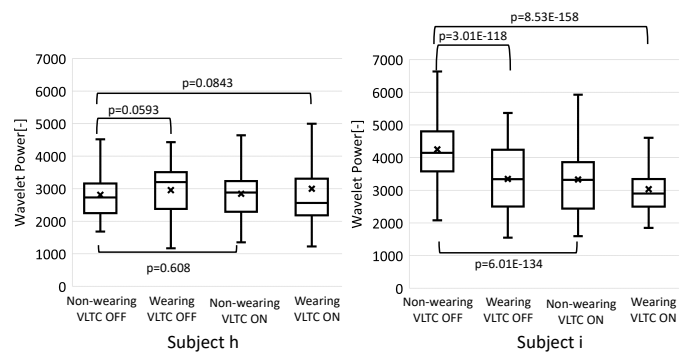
7000
6000
5000
4000
3000
2000
1000
0
Wavelet Power[-]
p=0.0843
p=0.0593
p=0.608
Non-wearing VLTC OFF
Wearing VLTC OFF
Non-wearing VLTC ON
Wearing VLTC ON
Subject h

7000
6000
5000
4000
3000
2000
1000
0
Wavelet Power[-]
p=8.53E-158
p=3.01E-118
p=6.01E-134
Non-wearing VLTC OFF
Wearing VLTC OFF
Non-wearing VLTC ON
Wearing VLTC ON
Subject i